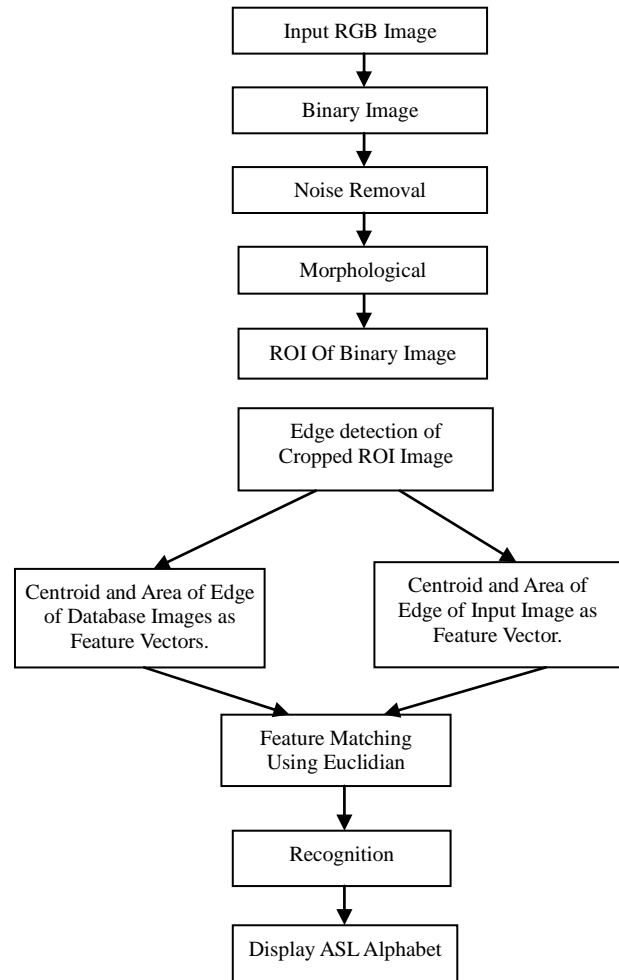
Input RGB Image

Binary Image

Noise Removal

Morphological

ROI Of Binary Image

Edge detection of Cropped ROI Image

Centroid and Area of Edge of Database Images as Feature Vectors.

Centroid and Area of Edge of Input Image as Feature Vector.

Feature Matching Using Euclidian

Recognition

Display ASL Alphabet